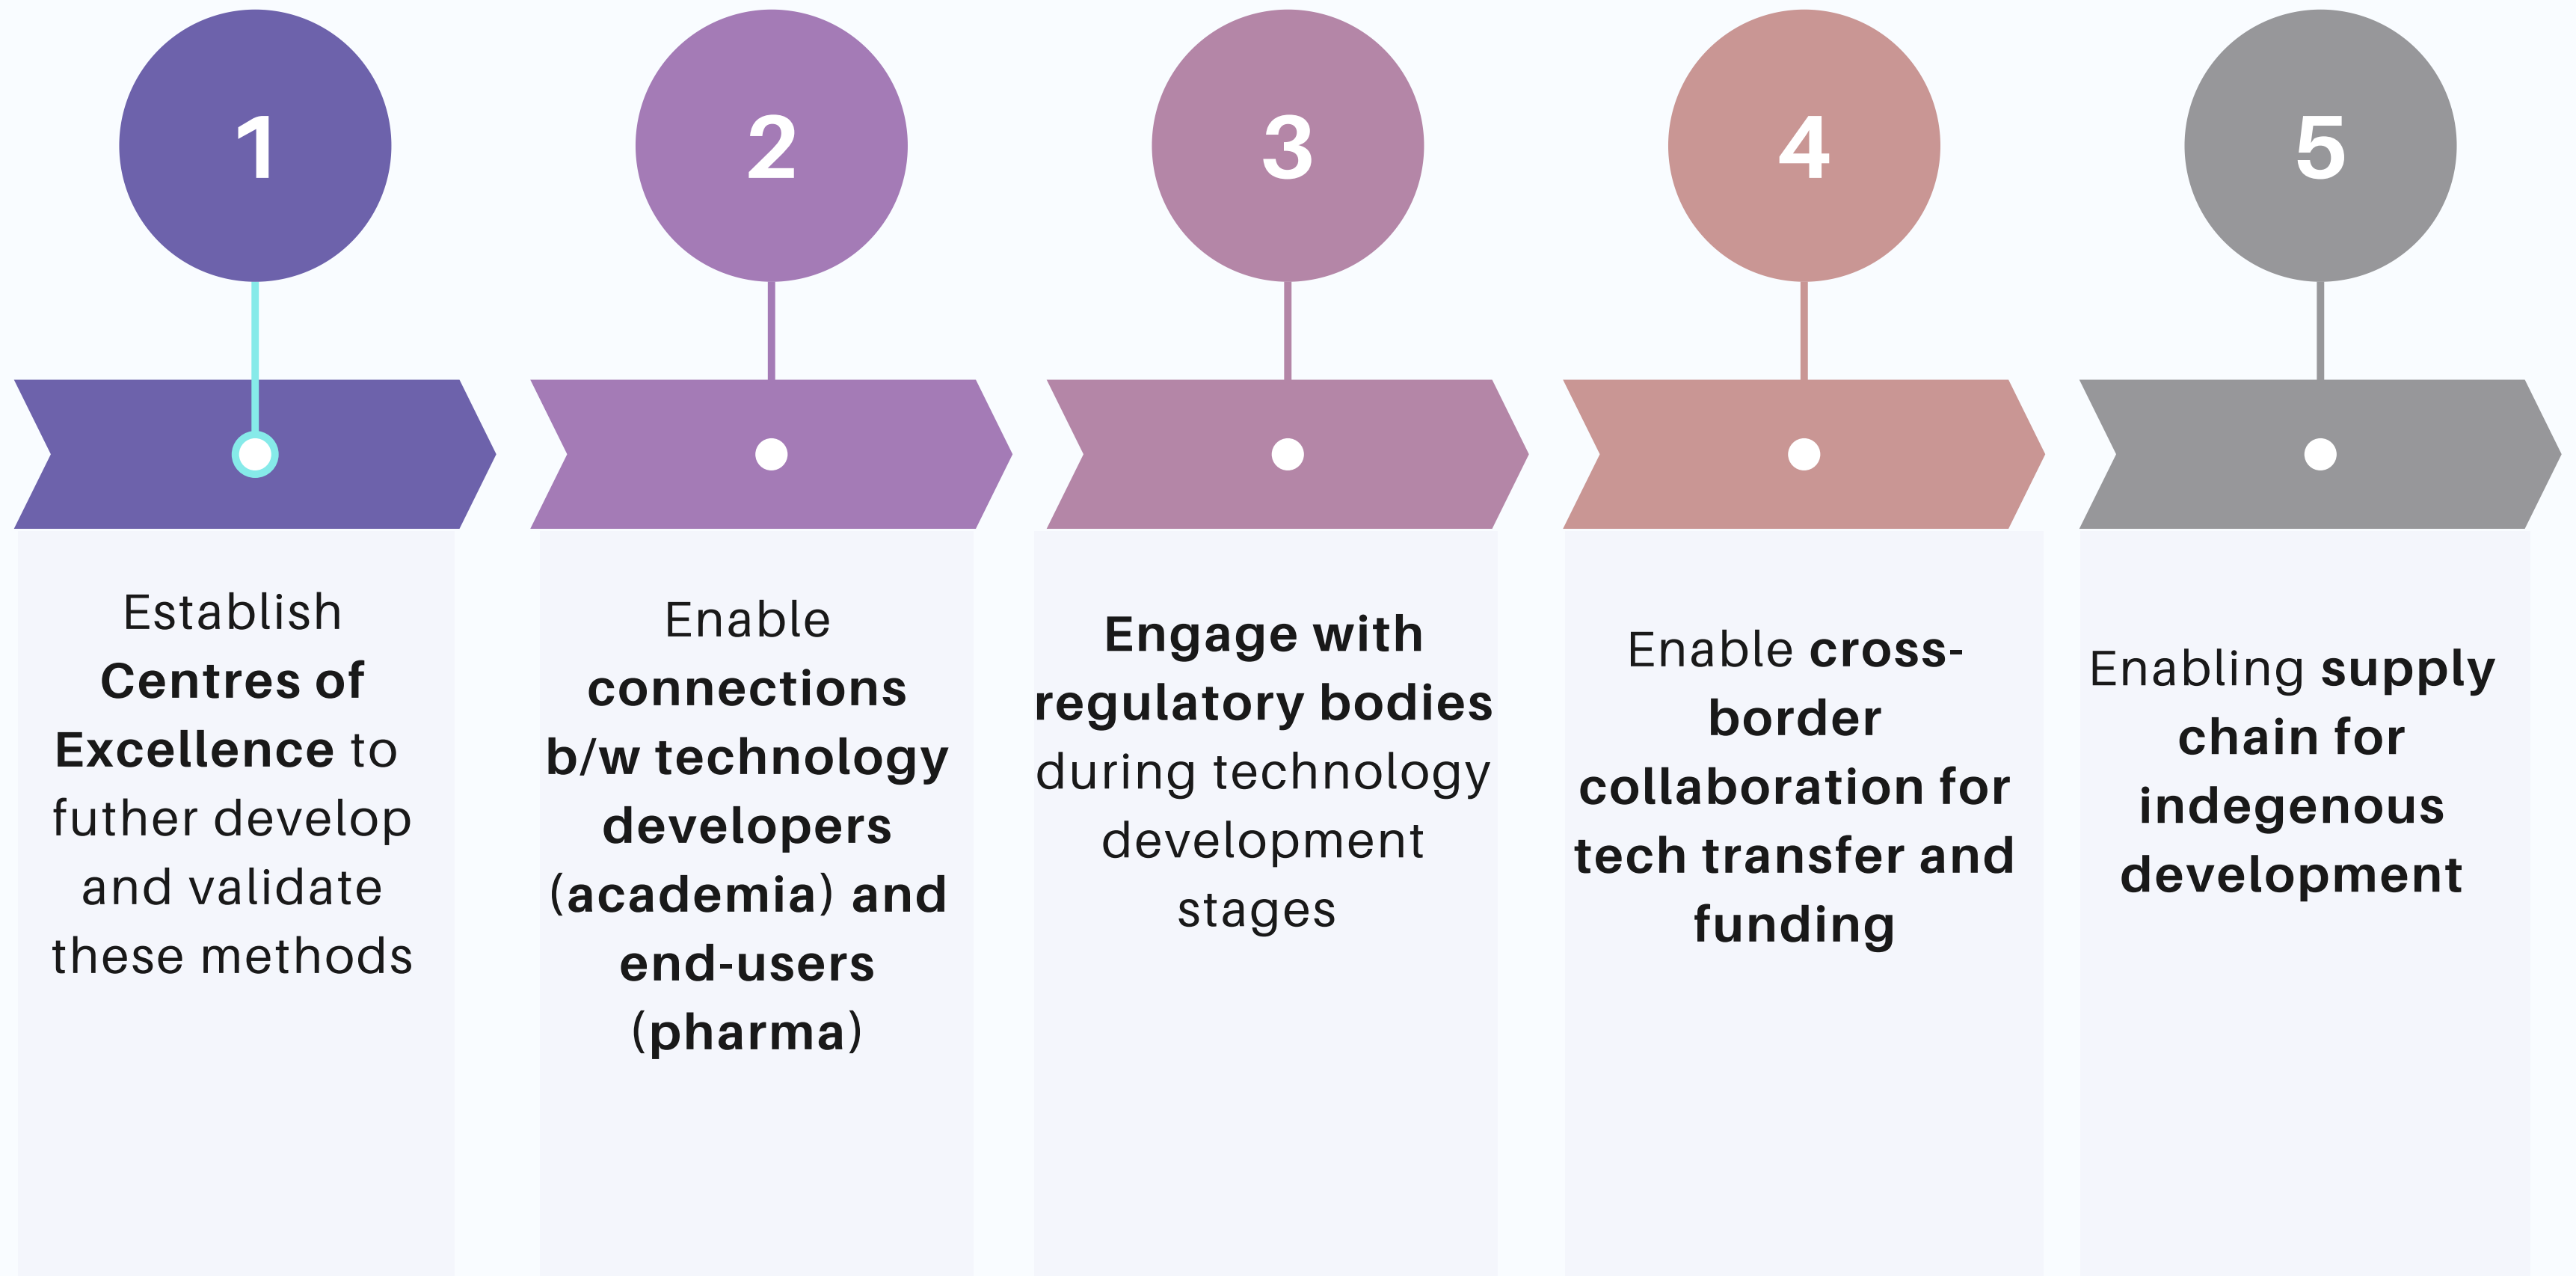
1

Establish Centres of Excellence to futher develop and validate these methods

2

Enable connections b/w technology developers (academia) and end-users (pharma)

3

Engage with regulatory bodies during technology development stages

4

Enable cross-border collaboration for tech transfer and funding

5

Enabling supply chain for indegenous development